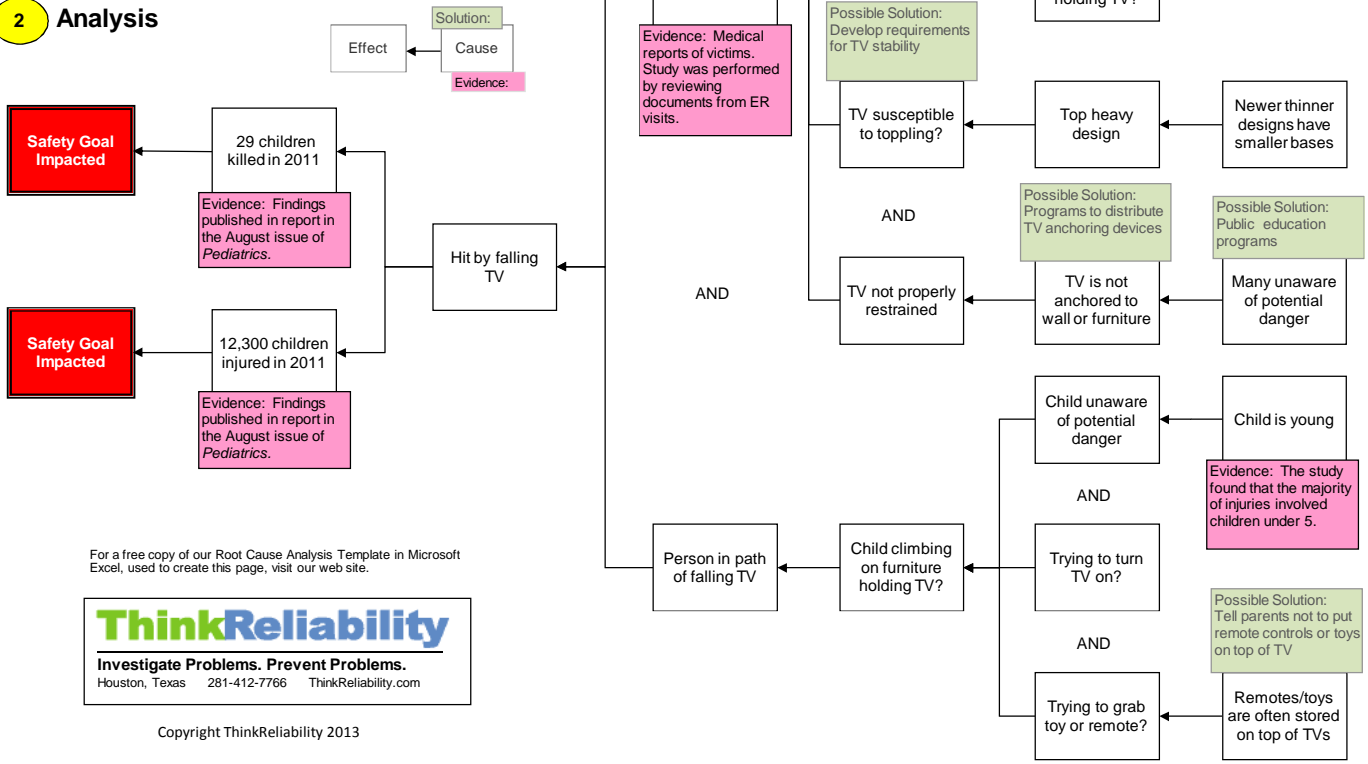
2 Analysis

Solution:

Effect

Cause

Evidence:

Safety Goal Impacted

29 children killed in 2011

Evidence: Findings published in report in the August issue of *Pediatrics*.

Hit by falling TV

Safety Goal Impacted

12,300 children injured in 2011

Evidence: Findings published in report in the August issue of *Pediatrics*.

Evidence: Medical reports of victims. Study was performed by reviewing documents from ER visits.

AND

Possible Solution: Develop requirements for TV stability

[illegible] holding TV?

TV susceptible to toppling?

Top heavy design

Newer thinner designs have smaller bases

AND

Possible Solution: Programs to distribute TV anchoring devices

Possible Solution: Public education programs

TV not properly restrained

TV is not anchored to wall or furniture

Many unaware of potential danger

Child unaware of potential danger

Child is young

Evidence: The study found that the majority of injuries involved children under 5.

AND

Person in path of falling TV

Child climbing on furniture holding TV?

Trying to turn TV on?

AND

Possible Solution: Tell parents not to put remote controls or toys on top of TV

Trying to grab toy or remote?

Remotes/toys are often stored on top of TVs

For a free copy of our Root Cause Analysis Template in Microsoft Excel, used to create this page, visit our web site.

ThinkReliability

Investigate Problems. Prevent Problems.

Houston, Texas 281-412-7766 ThinkReliability.com

Copyright ThinkReliability 2013